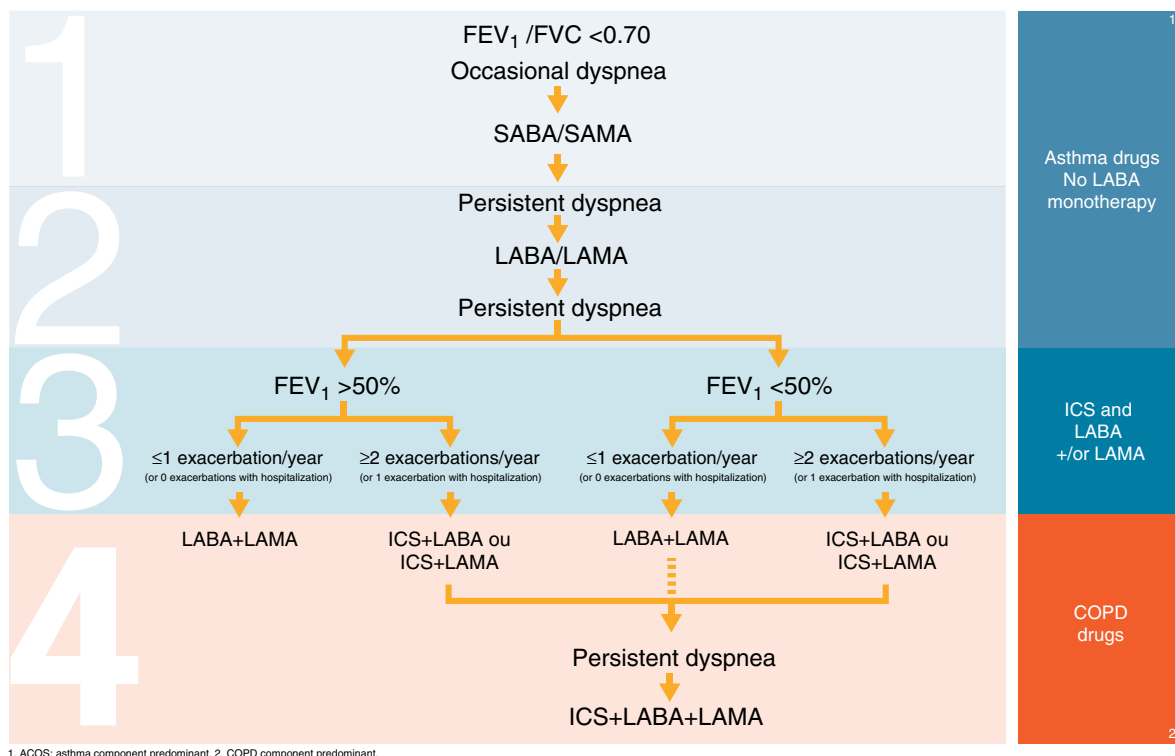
1

$FEV_1$ /FVC <0.70

Occasional dyspnea

SABA/SAMA

2

Persistent dyspnea

LABA/LAMA

Persistent dyspnea

3

$FEV_1$ >50%

$FEV_1$ <50%

≤1 exacerbation/year
(or 0 exacerbations with hospitalization)

≥2 exacerbations/year
(or 1 exacerbation with hospitalization)

≤1 exacerbation/year
(or 0 exacerbations with hospitalization)

≥2 exacerbations/year
(or 1 exacerbation with hospitalization)

4

LABA+LAMA

ICS+LABA ou ICS+LAMA

LABA+LAMA

ICS+LABA ou ICS+LAMA

Persistent dyspnea

ICS+LABA+LAMA

1

Asthma drugs
No LABA monotherapy

ICS and LABA +/or LAMA

COPD drugs

2

1. ACOS: asthma component predominant. 2. COPD component predominant.